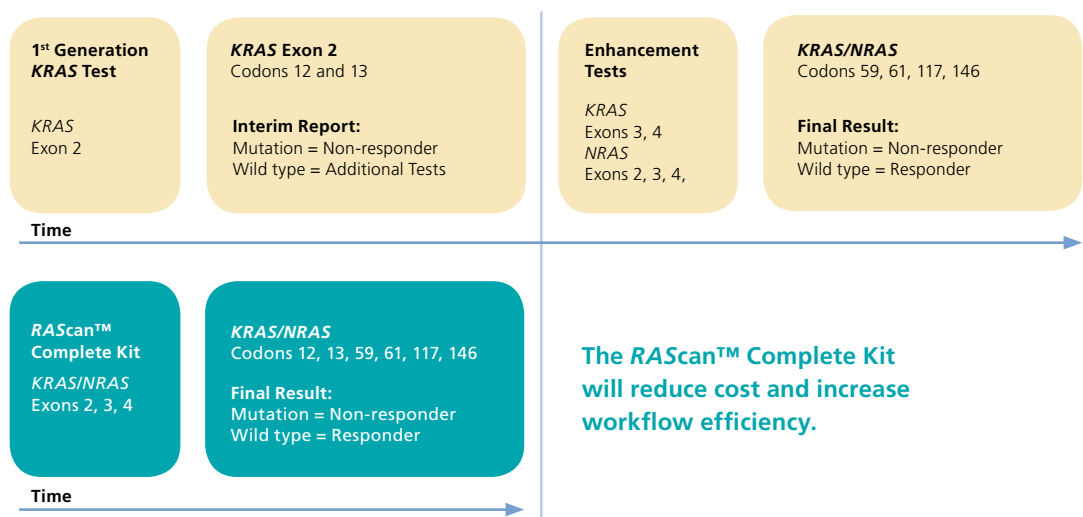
1$^{st}$ Generation KRAS Test

KRAS
Exon 2

KRAS Exon 2
Codons 12 and 13

Interim Report:
Mutation = Non-responder
Wild type = Additional Tests

Enhancement Tests

KRAS
Exons 3, 4
NRAS
Exons 2, 3, 4,

KRAS/NRAS
Codons 59, 61, 117, 146

Final Result:
Mutation = Non-responder
Wild type = Responder

Time

RAScan™ Complete Kit

KRAS/NRAS
Exons 2, 3, 4

KRAS/NRAS
Codons 12, 13, 59, 61, 117, 146

Final Result:
Mutation = Non-responder
Wild type = Responder

The RAScan™ Complete Kit will reduce cost and increase workflow efficiency.

Time